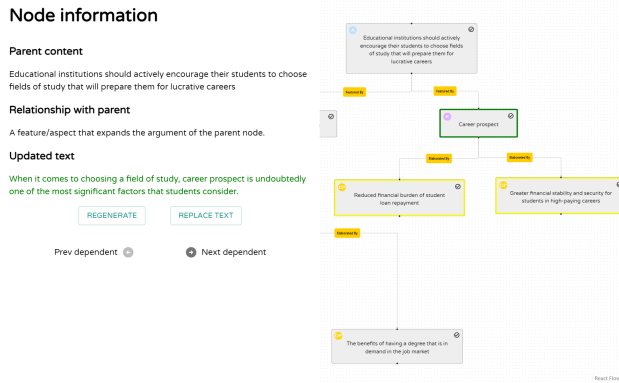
Node information

Parent content

Educational institutions should actively encourage their students to choose fields of study that will prepare them for lucrative careers

Relationship with parent

A feature/aspect that expands the argument of the parent node.

Updated text

When it comes to choosing a field of study, career prospect is undoubtedly one of the most significant factors that students consider.

REGENERATE

REPLACE TEXT

Prev dependent

Next dependent

Educational institutions should actively encourage their students to choose fields of study that will prepare them for lucrative careers

Featured By

Featured By

Career prospect

Elaborated By

Elaborated By

Reduced financial burden of student loan repayment

Greater financial stability and security for students in high-paying careers

Elaborated By

The benefits of having a degree that is in demand in the job market

React Flow